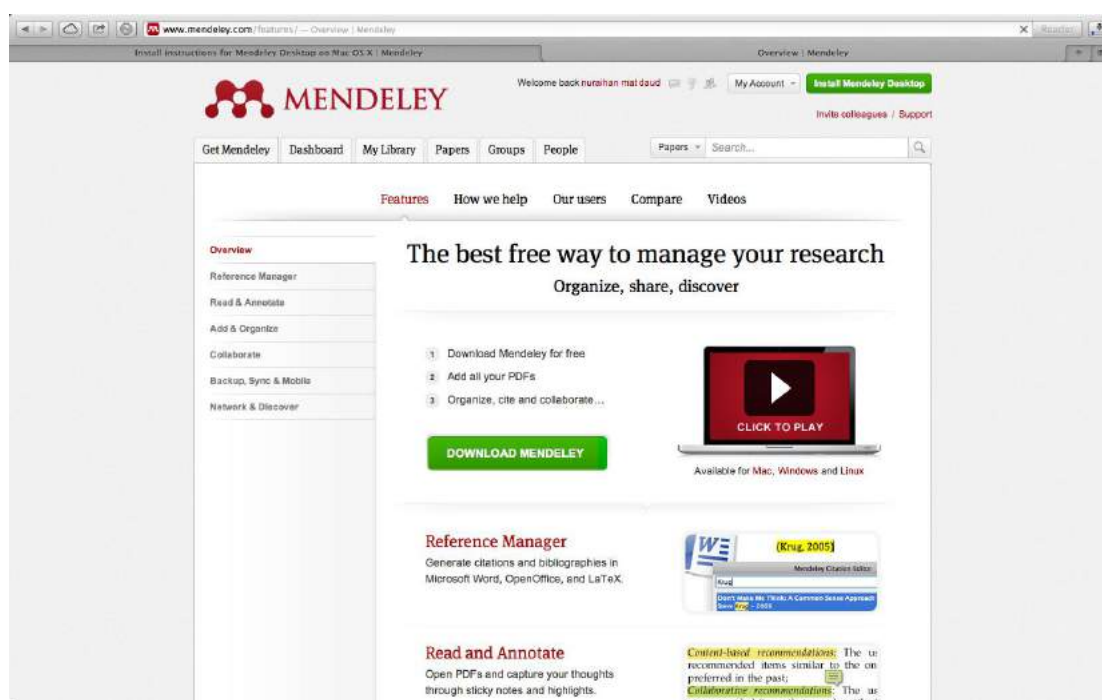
www.mendeley.com/features/ — Overview | Mendeley

Reader

Install instructions for Mendeley Desktop on Mac OS X | Mendeley

Overview | Mendeley

MENDELEY

Welcome back nuraihan mat daud

My Account

Install Mendeley Desktop

Invite colleagues / Support

Get Mendeley | Dashboard | My Library | Papers | Groups | People

Papers | Search...

Features | How we help | Our users | Compare | Videos

Overview
Reference Manager
Read & Annotate
Add & Organize
Collaborate
Backup, Sync & Mobile
Network & Discover

The best free way to manage your research

Organize, share, discover

1 Download Mendeley for free
2 Add all your PDFs
3 Organize, cite and collaborate...

DOWNLOAD MENDELEY

CLICK TO PLAY

Available for Mac, Windows and Linux

Reference Manager

Generate citations and bibliographies in Microsoft Word, OpenOffice, and LaTeX.

(Krug, 2005)

Mendeley Citation Editor

Krug

Don't Make Me Think: A Common Sense Approach Steve Krug - 2005

Read and Annotate

Open PDFs and capture your thoughts through sticky notes and highlights.

Content-based recommendations: The us recommended items similar to the on preferred in the past;
Collaborative recommendations: The us